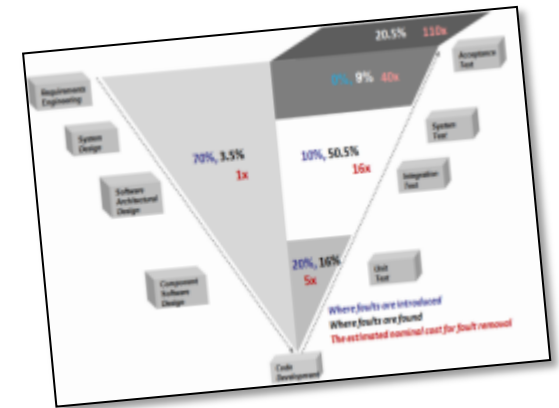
Requirements Engineering

System Design

Software Architectural Design

Component Software Design

Code Development

Unit Test

Integration Test

System Test

Acceptance Test

20.5% 110x

0% 9% 40x

70%, 3.5%
1x

10%, 50.5%
16x

20%, 16%
5x

Where faults are introduced
Where faults are found
The estimated nominal cost for fault removal